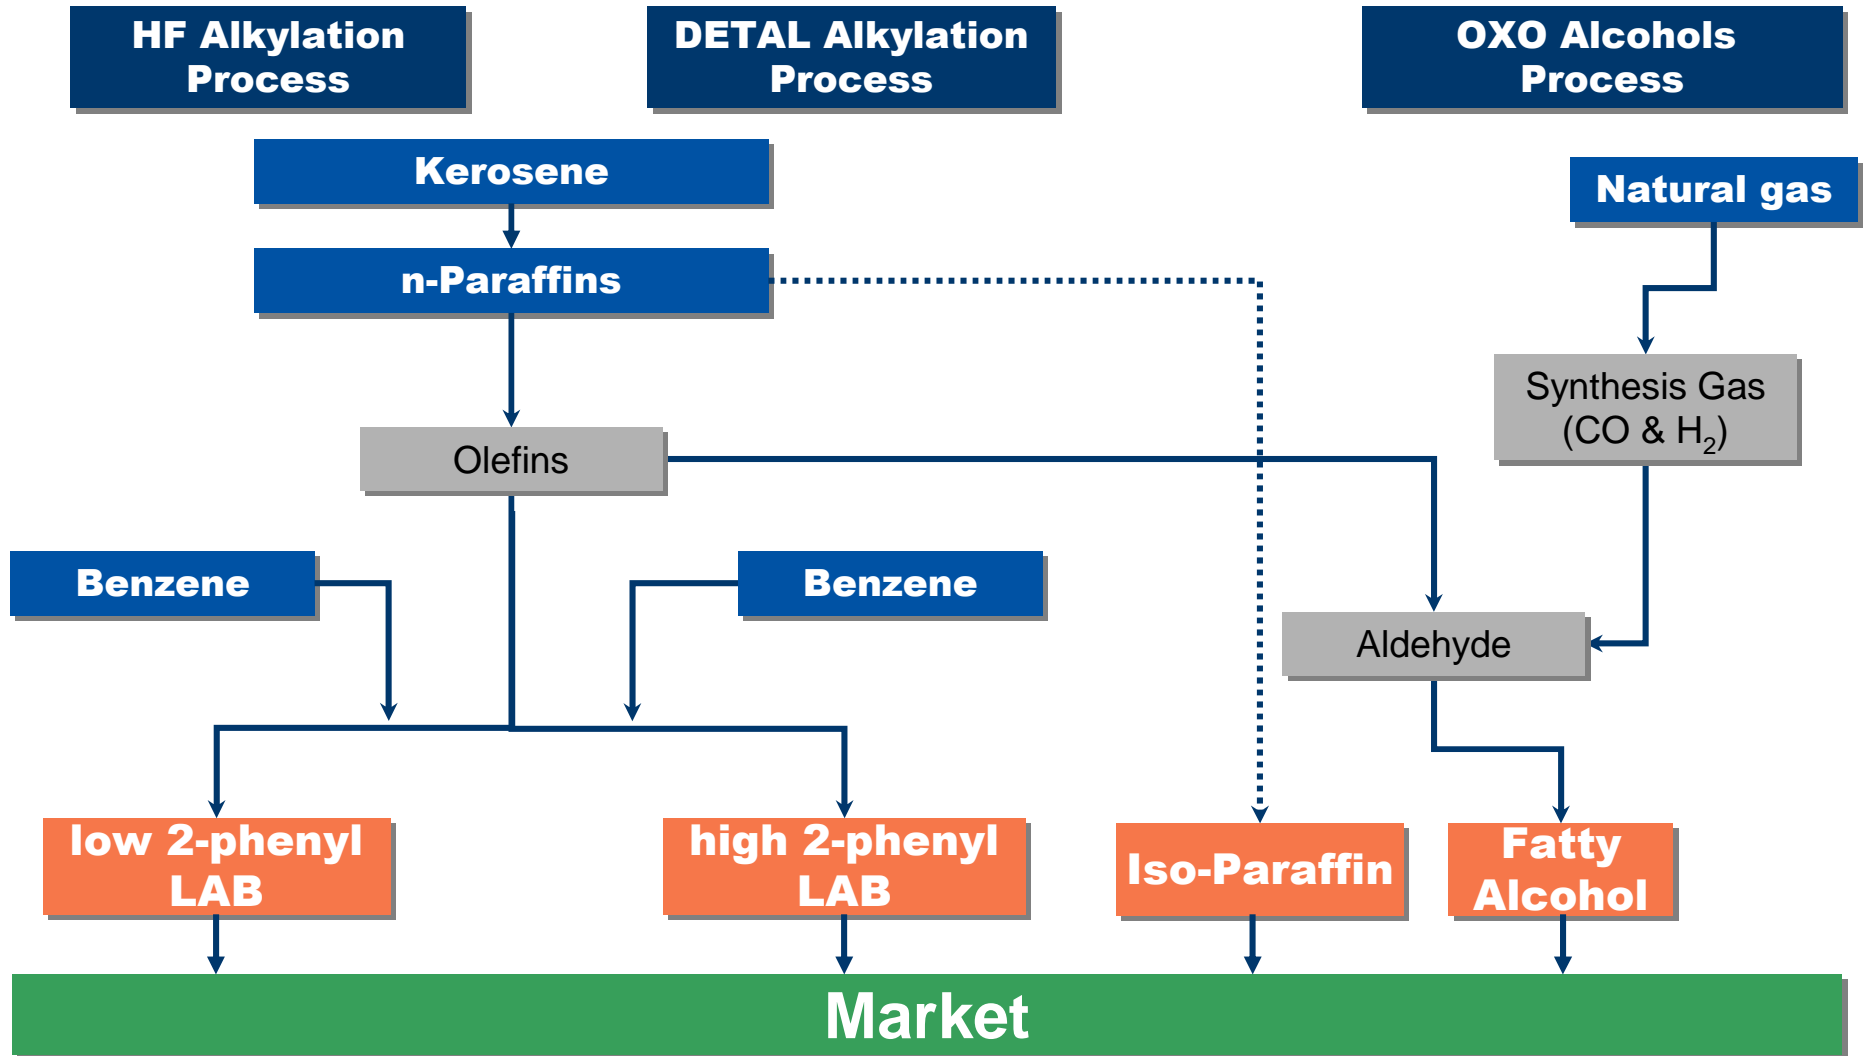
HF Alkylation Process

DETAL Alkylation Process

OXO Alcohols Process

Kerosene

Natural gas

n-Paraffins

Synthesis Gas (CO & $H_2$)

Olefins

Benzene

Benzene

Aldehyde

low 2-phenyl LAB

high 2-phenyl LAB

Iso-Paraffin

Fatty Alcohol

Market